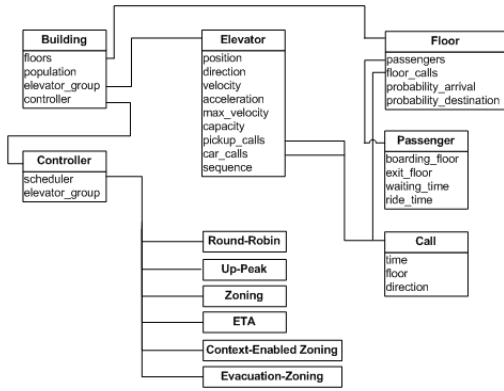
Building
floors
population
elevator_group
controller

Elevator
position
direction
velocity
acceleration
max_velocity
capacity
pickup_calls
car_calls
sequence

Floor
passengers
floor_calls
probability_arrival
probability_destination

Passenger
boarding_floor
exit_floor
waiting_time
ride_time

Controller
scheduler
elevator_group

Call
time
floor
direction

Round-Robin

Up-Peak

Zoning

ETA

Context-Enabled Zoning

Evacuation-Zoning